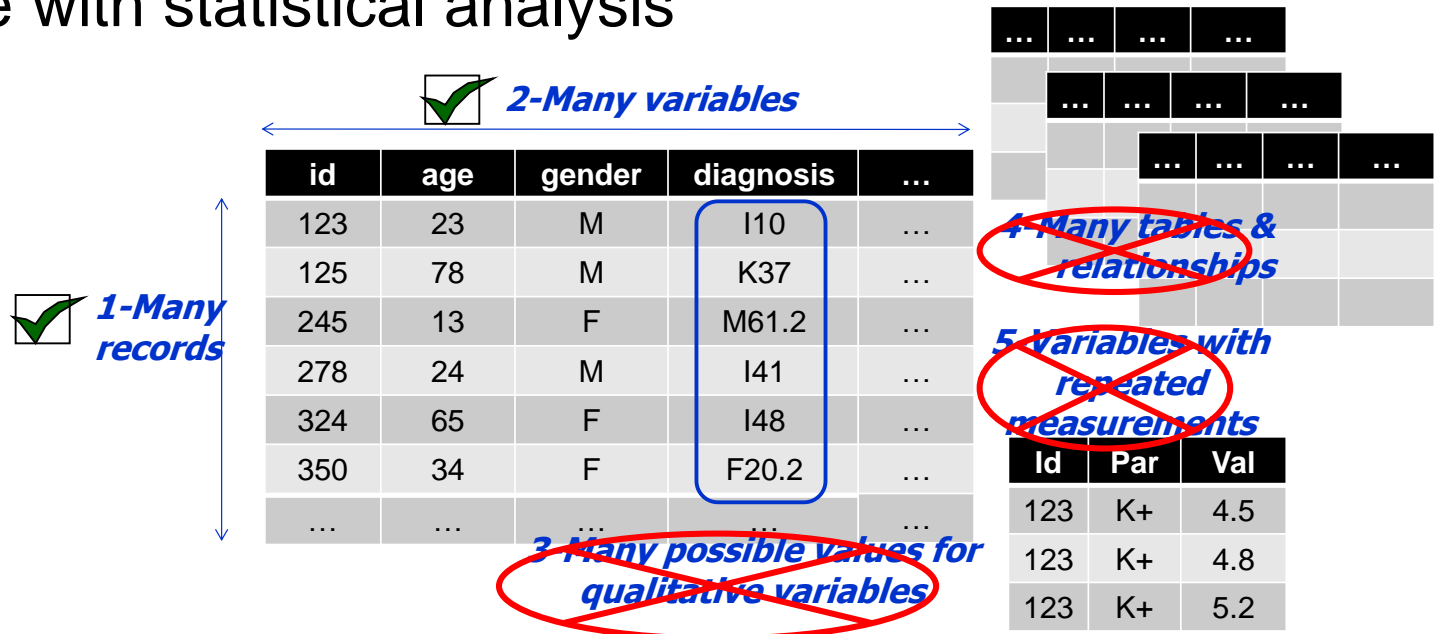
e with statistical analysis

2-Many variables

| id | age | gender | diagnosis | … |
|---|---|---|---|---|
| 123 | 23 | M | I10 | … |
| 125 | 78 | M | K37 | … |
| 245 | 13 | F | M61.2 | … |
| 278 | 24 | M | I41 | … |
| 324 | 65 | F | I48 | … |
| 350 | 34 | F | F20.2 | … |
| … | … | … | … | … |

1-Many records

3-Many possible values for qualitative variables

| … | … | … | … |
|---|---|---|---|

| … | … | … | … |
|---|---|---|---|

| … | … | … | … |
|---|---|---|---|

4-Many tables & relationships

5-Variables with repeated measurements

| Id | Par | Val |
|---|---|---|
| 123 | K+ | 4.5 |
| 123 | K+ | 4.8 |
| 123 | K+ | 5.2 |